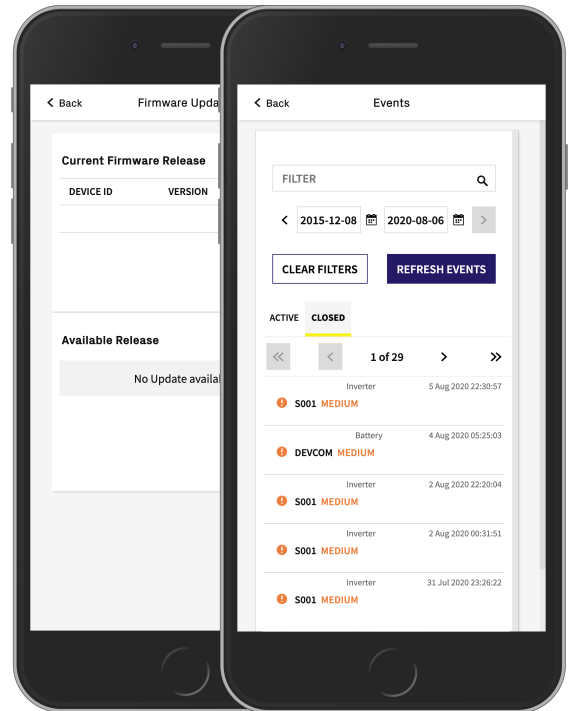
Back
Firmware Upda

Current Firmware Release

| DEVICE ID | VERSION |
|---|---|
| | |

Available Release

No Update availa

Back
Events

FILTER

2015-12-08
2020-08-06

CLEAR FILTERS
REFRESH EVENTS

ACTIVE
CLOSED

1 of 29

Inverter
5 Aug 2020 22:30:57
S001 MEDIUM

Battery
4 Aug 2020 05:25:03
DEVCOM MEDIUM

Inverter
2 Aug 2020 22:20:04
S001 MEDIUM

Inverter
2 Aug 2020 00:31:51
S001 MEDIUM

Inverter
31 Jul 2020 23:26:22
S001 MEDIUM